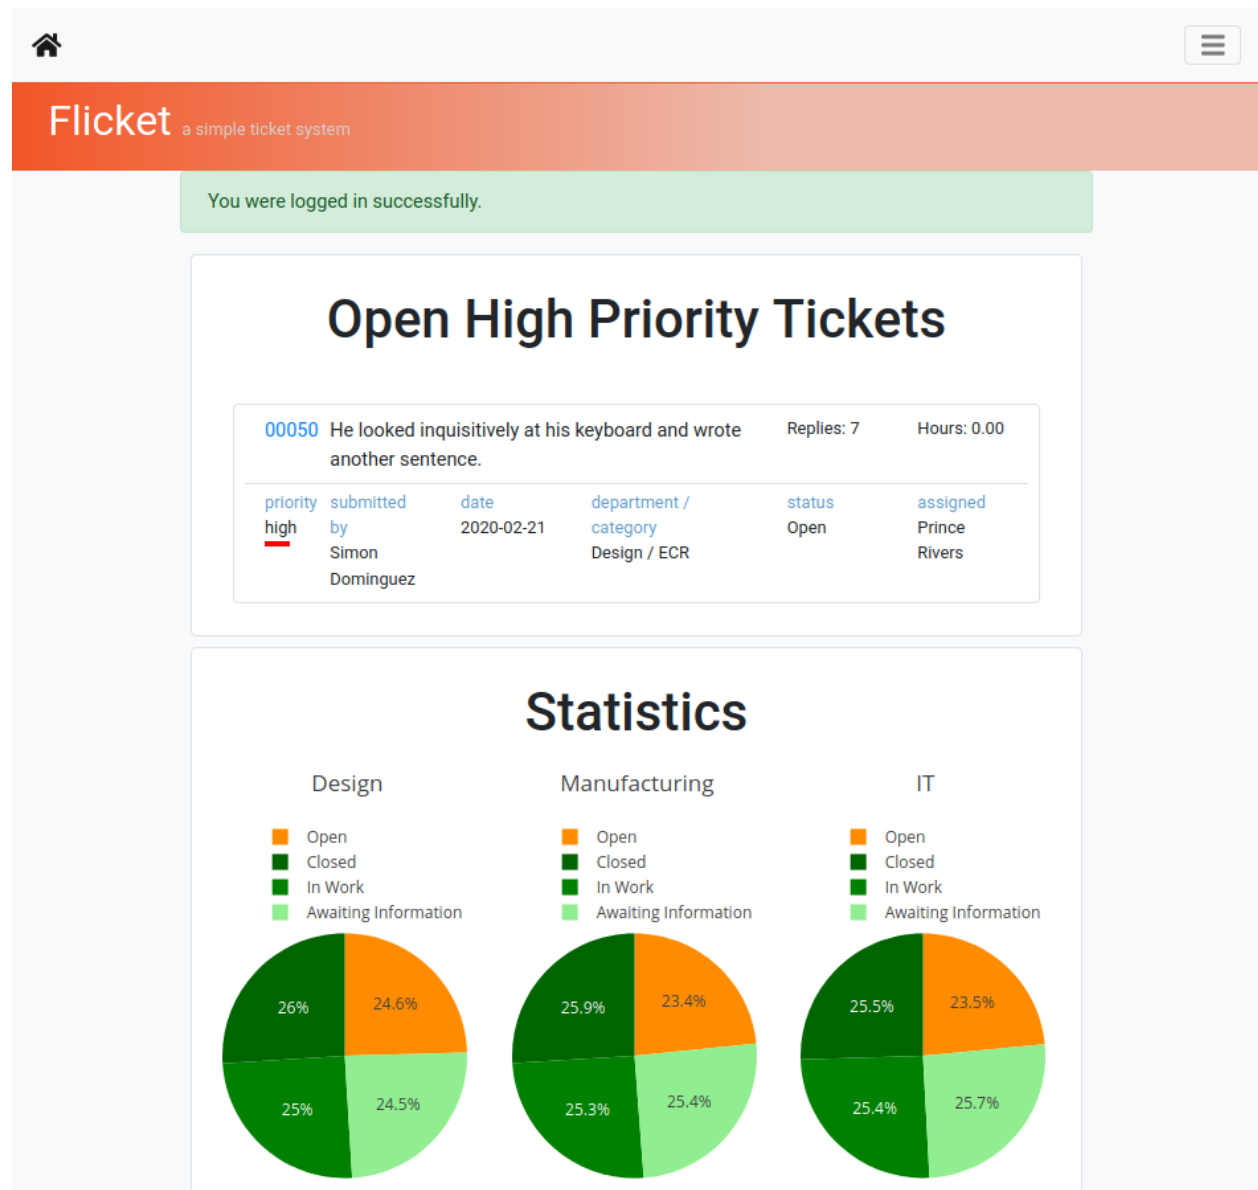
Flicket a simple ticket system

You were logged in successfully.

Open High Priority Tickets

00050 He looked inquisitively at his keyboard and wrote another sentence.

Replies: 7

Hours: 0.00

| priority | submitted by | date | department / category | status | assigned |
|---|---|---|---|---|---|
| high | Simon Dominguez | 2020-02-21 | Design / ECR | Open | Prince Rivers |

Statistics

Design

Open
Closed
In Work
Awaiting Information

26%
24.6%
25%
24.5%

Manufacturing

Open
Closed
In Work
Awaiting Information

25.9%
23.4%
25.3%
25.4%

IT

Open
Closed
In Work
Awaiting Information

25.5%
23.5%
25.4%
25.7%